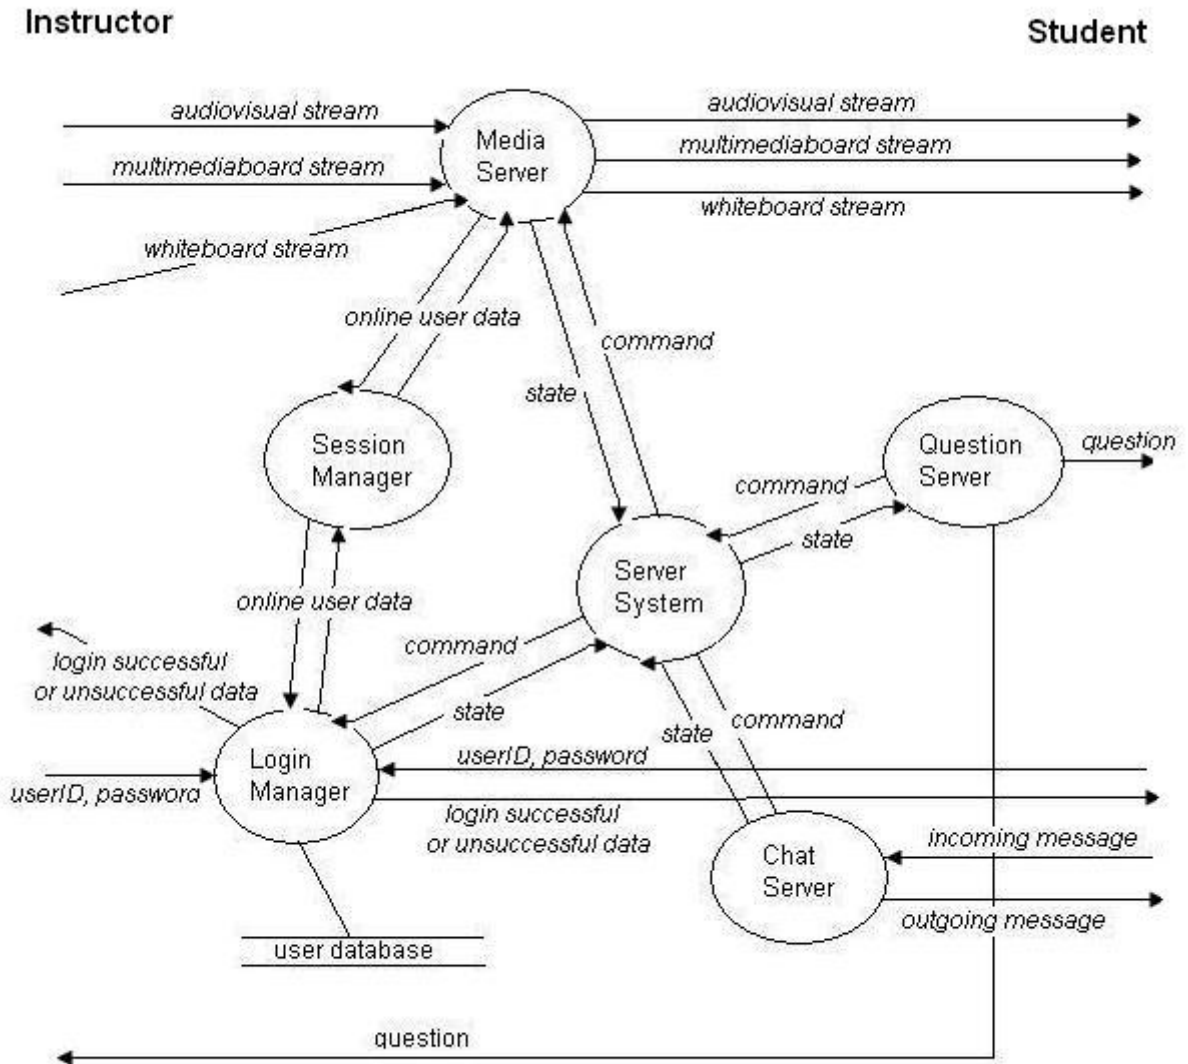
Instructor

Student

audiovisual stream

multimediaboard stream

whiteboard stream

Media Server

audiovisual stream

multimediaboard stream

whiteboard stream

online user data

command

state

Session Manager

Question Server

question

command

state

Server System

online user data

login successful or unsuccessful data

command

state

state

command

Login Manager

userID, password

userID, password

login successful or unsuccessful data

Chat Server

incoming message

outgoing message

user database

question